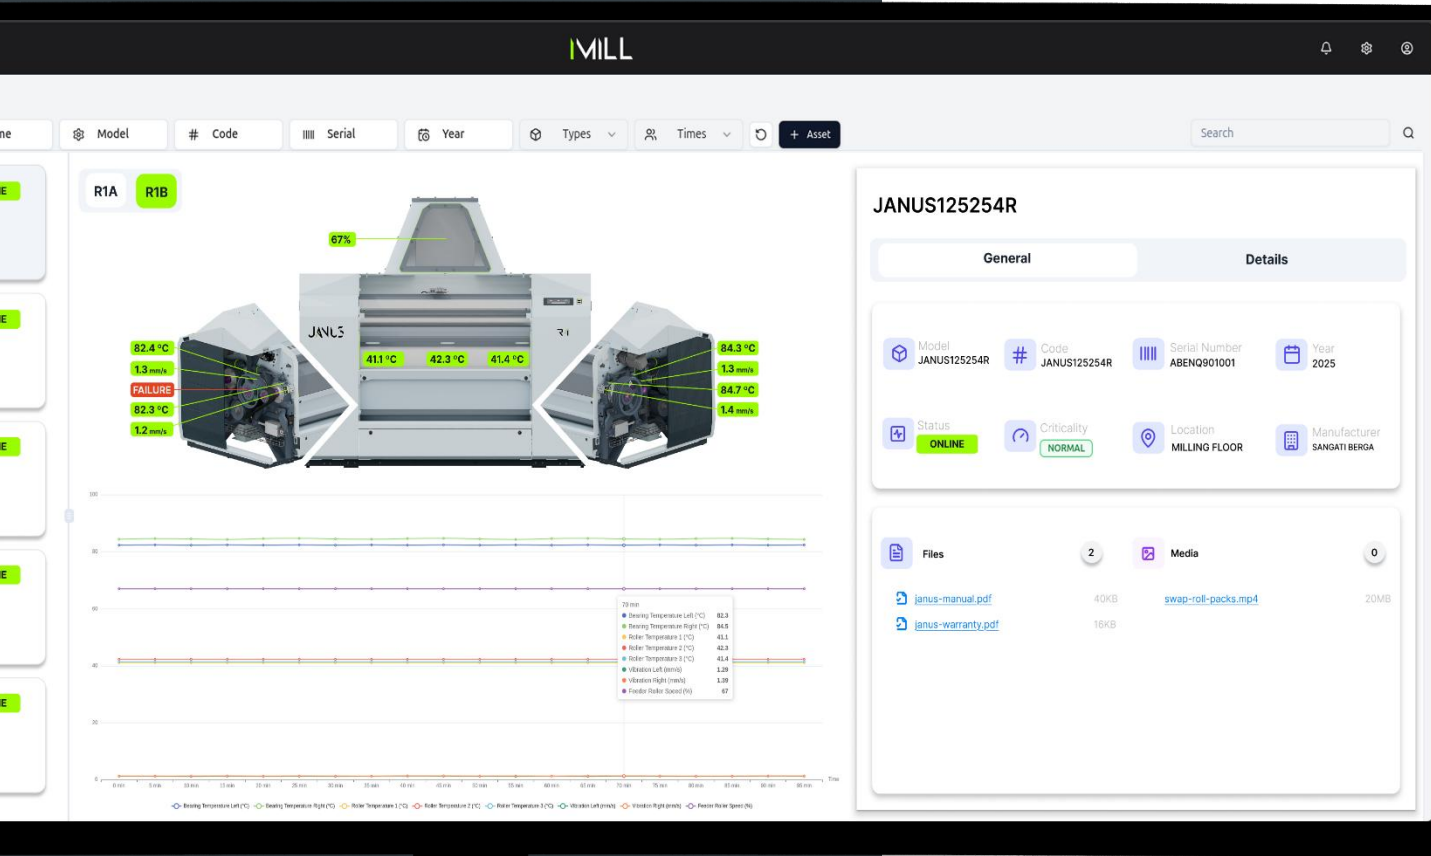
MILL

ne
Model
Code
Serial
Year
Types
Times
+ Asset
Search

E
E
E
E
E

R1A R1B

67%
JANUS
R1
82.4 °C
1.3 mm/s
FAILURE
82.3 °C
1.2 mm/s
41.1 °C
42.3 °C
41.4 °C
84.3 °C
1.3 mm/s
84.7 °C
1.4 mm/s

100
80
60
40
20
0

70 min
Bearing Temperature Left (°C) 82.3
Bearing Temperature Right (°C) 84.5
Roller Temperature 1 (°C) 41.1
Roller Temperature 2 (°C) 42.3
Roller Temperature 3 (°C) 41.4
Vibration Left (mm/s) 1.29
Vibration Right (mm/s) 1.39
Feeder Roller Speed (%) 67

Time

Bearing Temperature Left (°C) Bearing Temperature Right (°C) Roller Temperature 1 (°C) Roller Temperature 2 (°C) Roller Temperature 3 (°C) Vibration Left (mm/s) Vibration Right (mm/s) Feeder Roller Speed (%)

JANUS125254R

General
Details

Model
JANUS125254R
Code
JANUS125254R
Serial Number
ABENQ901001
Year
2025
Status
ONLINE
Criticality
NORMAL
Location
MILLING FLOOR
Manufacturer
SANGATI BERGA

Files 2
Media 0
janus-manual.pdf 40KB
swap-roll-packs.mp4 20MB
janus-warranty.pdf 16KB